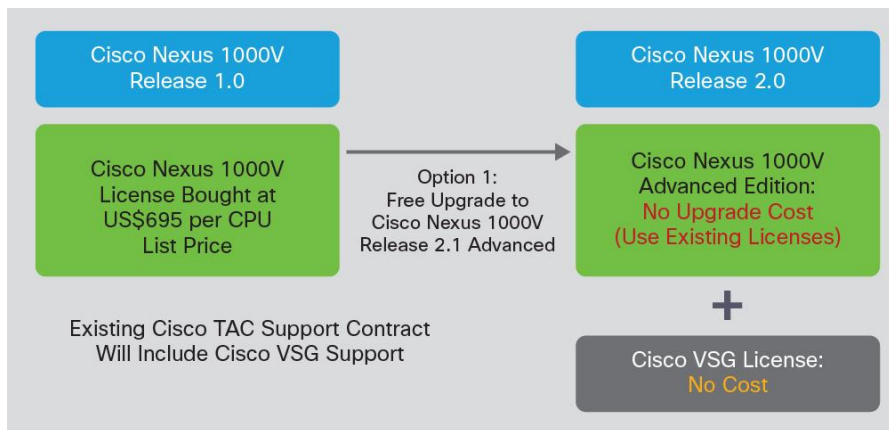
Cisco Nexus 1000V Release 1.0

Cisco Nexus 1000V License Bought at US$695 per CPU List Price

Option 1: Free Upgrade to Cisco Nexus 1000V Release 2.1 Advanced

Cisco Nexus 1000V Release 2.0

Cisco Nexus 1000V Advanced Edition: No Upgrade Cost (Use Existing Licenses)

+

Existing Cisco TAC Support Contract Will Include Cisco VSG Support

Cisco VSG License: No Cost